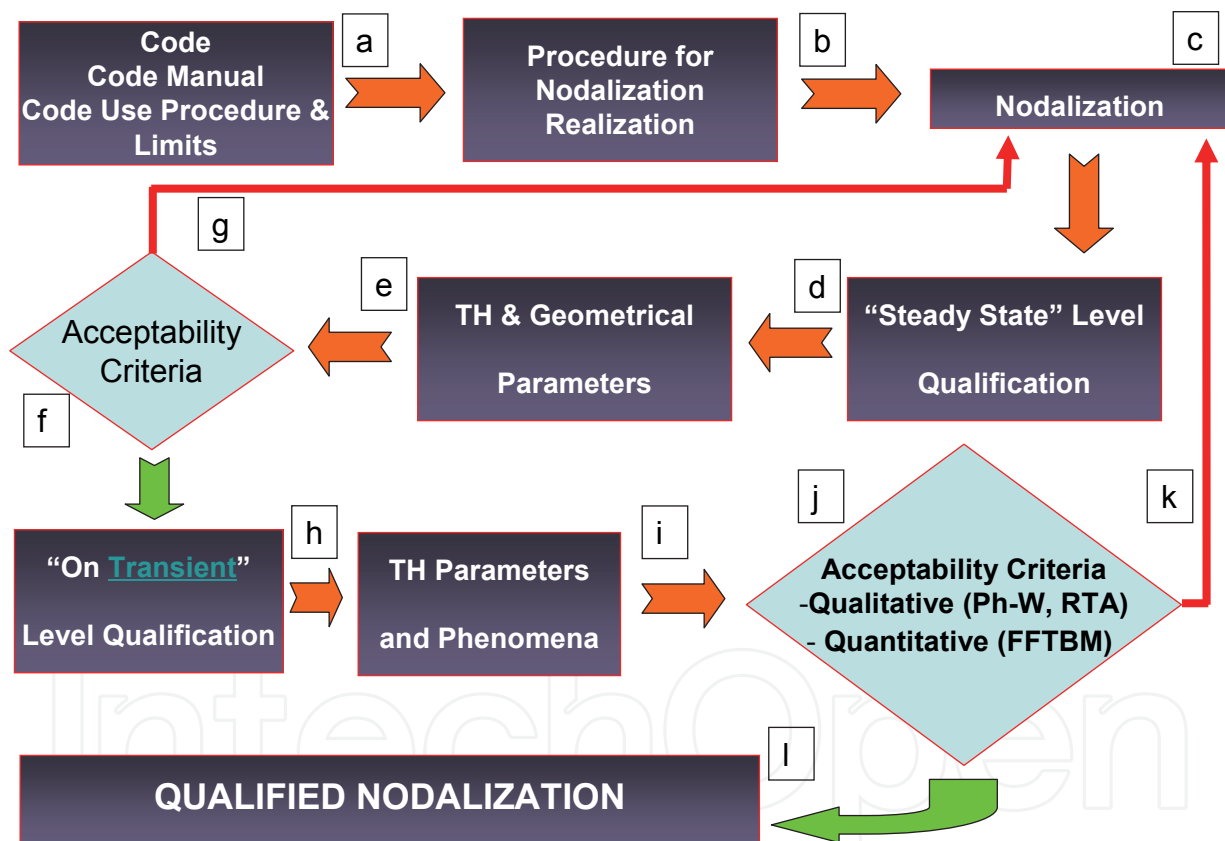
Code
Code Manual
Code Use Procedure & Limits

a

Procedure for Nodalization Realization

b

c

Nodalization

g

e

d

Acceptability Criteria

TH & Geometrical Parameters

"Steady State" Level Qualification

f

j

k

h

i

"On Transient" Level Qualification

TH Parameters and Phenomena

Acceptability Criteria
-Qualitative (Ph-W, RTA)
- Quantitative (FFTBM)

IntechOpen

l

QUALIFIED NODALIZATION